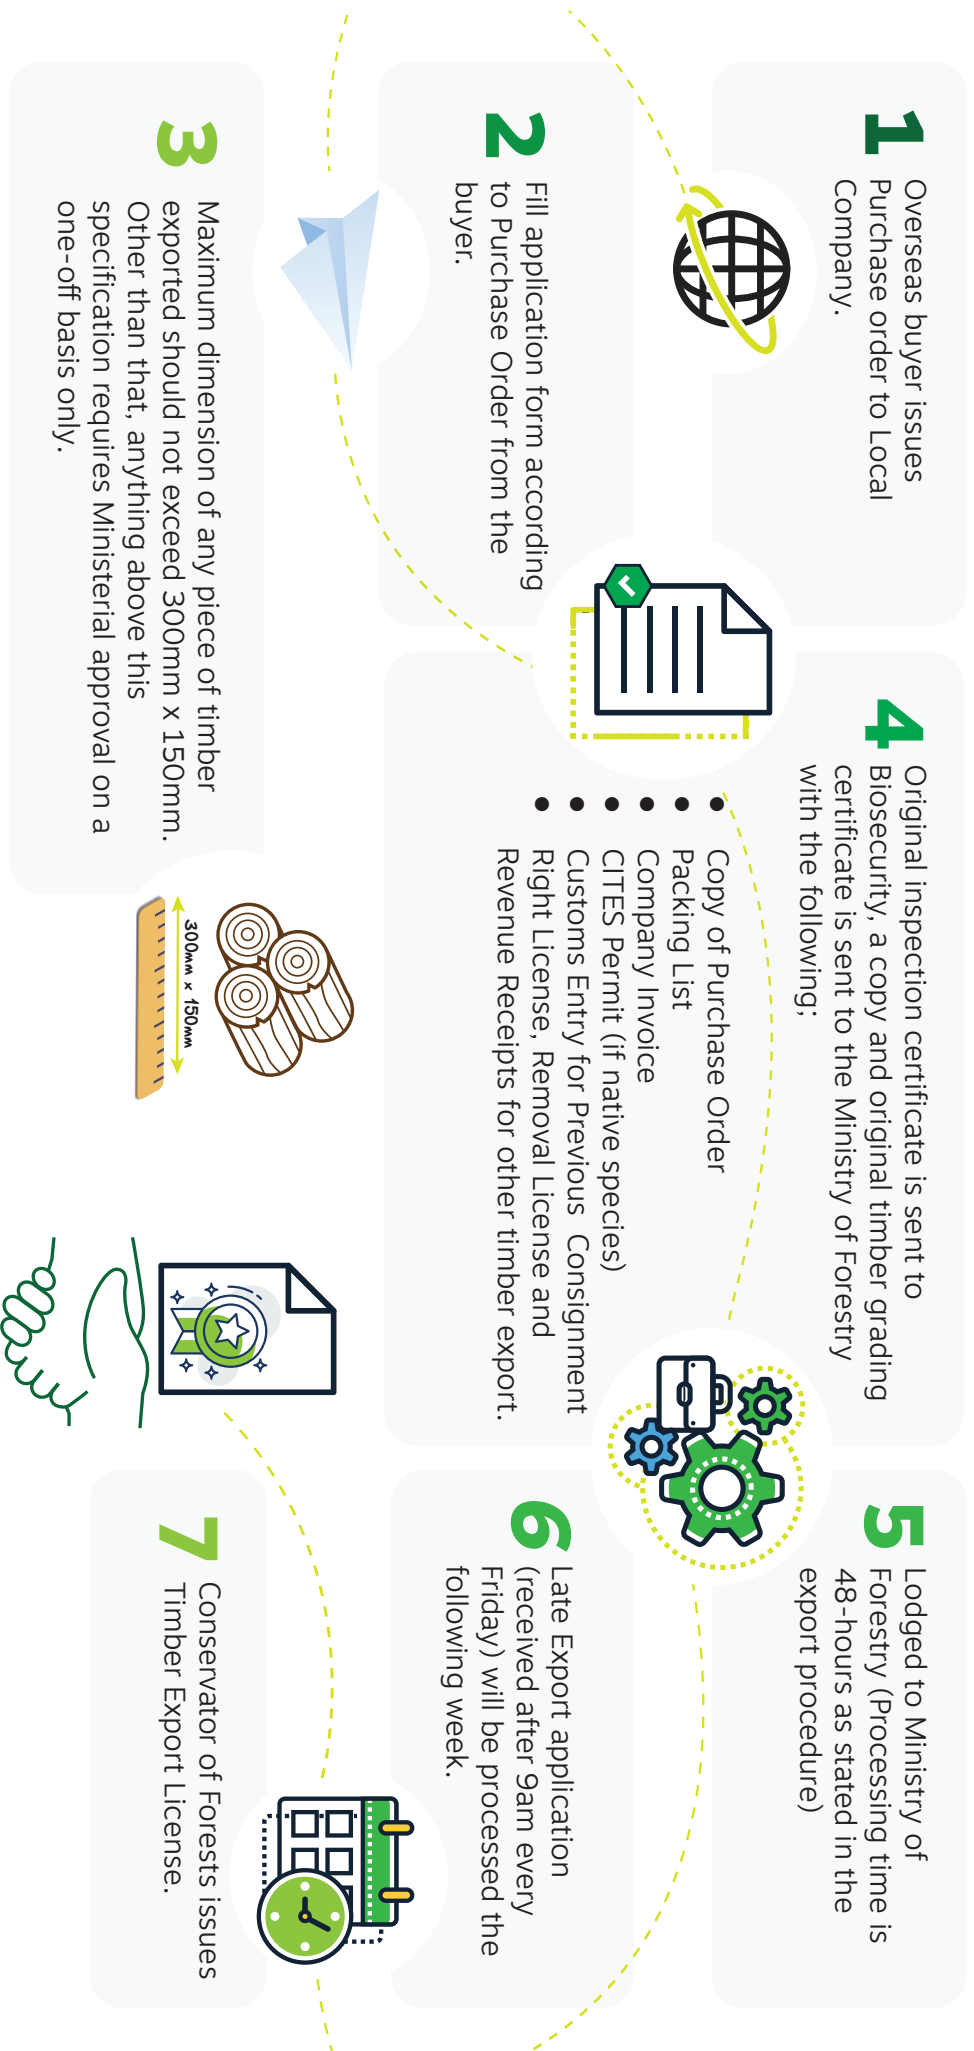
1
Overseas buyer issues Purchase order to Local Company.

2
Fill application form according to Purchase Order from the buyer.

3
Maximum dimension of any piece of timber exported should not exceed 300mm x 150mm. Other than that, anything above this specification requires Ministerial approval on a one-off basis only.

300mm x 150mm

4
Original inspection certificate is sent to Biosecurity, a copy and original timber grading certificate is sent to the Ministry of Forestry with the following;

- Copy of Purchase Order
- Packing List
- Company Invoice
- CITES Permit (if native species)
- Customs Entry for Previous Consignment
- Right License, Removal License and Revenue Receipts for other timber export.

5
Lodged to Ministry of Forestry (Processing time is 48-hours as stated in the export procedure)

6
Late Export application (received after 9am every Friday) will be processed the following week.

7
Conservator of Forests issues Timber Export License.